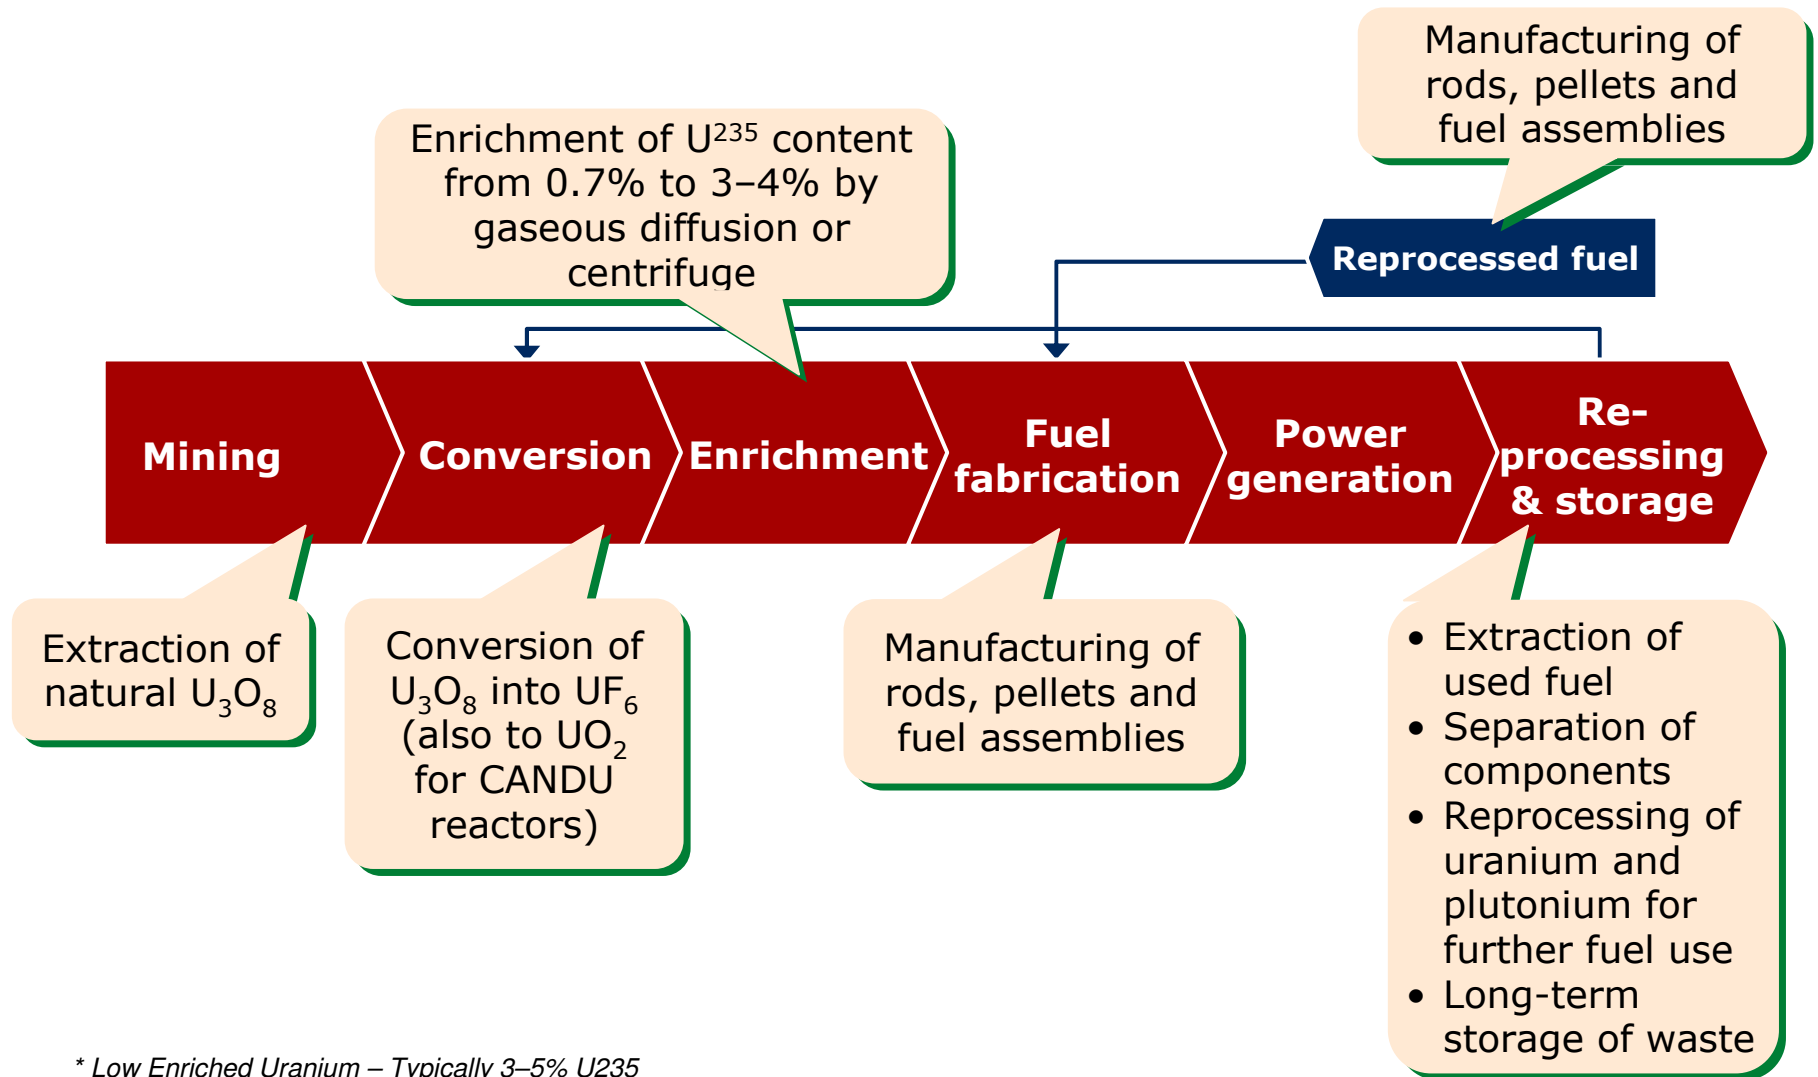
Manufacturing of rods, pellets and fuel assemblies

Enrichment of $U^{235}$ content from 0.7% to 3–4% by gaseous diffusion or centrifuge

Reprocessed fuel

Mining

Conversion

Enrichment

Fuel fabrication

Power generation

Re-processing & storage

Extraction of natural $U_3O_8$

Conversion of $U_3O_8$ into $UF_6$ (also to $UO_2$ for CANDU reactors)

Manufacturing of rods, pellets and fuel assemblies

• Extraction of used fuel
• Separation of components
• Reprocessing of uranium and plutonium for further fuel use
• Long-term storage of waste

* Low Enriched Uranium – Typically 3–5% U235